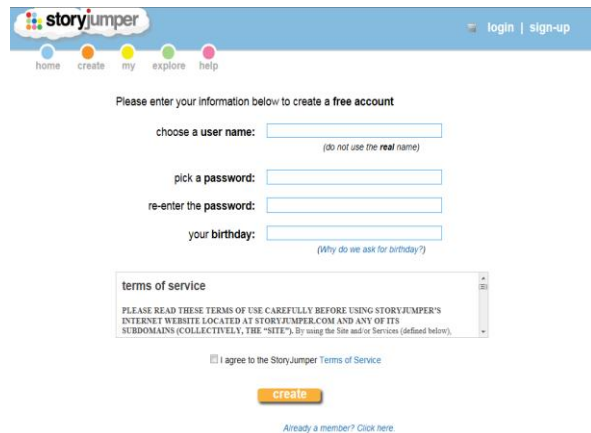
storyjumper

login | sign-up

home create my explore help

Please enter your information below to create a free account

choose a user name:

(do not use the real name)

pick a password:

re-enter the password:

your birthday:

(Why do we ask for birthday?)

terms of service

PLEASE READ THESE TERMS OF USE CAREFULLY BEFORE USING STORYJUMPER'S INTERNET WEBSITE LOCATED AT STORYJUMPER.COM AND ANY OF ITS SUBDOMAINS (COLLECTIVELY, THE "SITE"). By using the Site and/or Services (defined below),

I agree to the StoryJumper Terms of Service

create

Already a member? Click here.